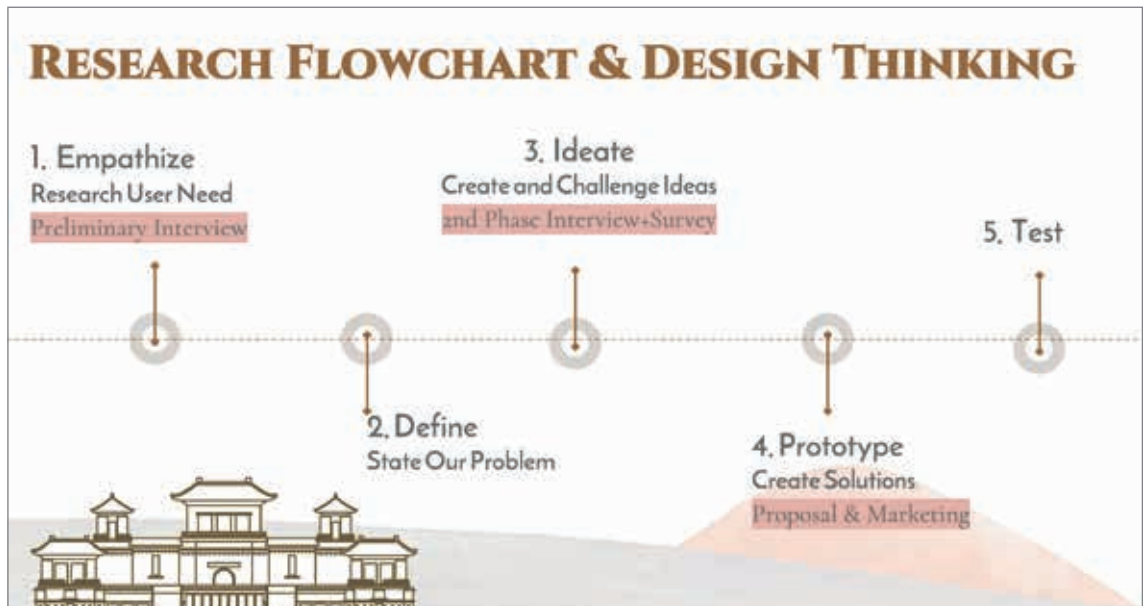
RESEARCH FLOWCHART & DESIGN THINKING

1. Empathize
Research User Need
Preliminary Interview

3. Ideate
Create and Challenge Ideas
2nd Phase Interview+Survey

5. Test

2. Define
State Our Problem

4. Prototype
Create Solutions
Proposal & Marketing